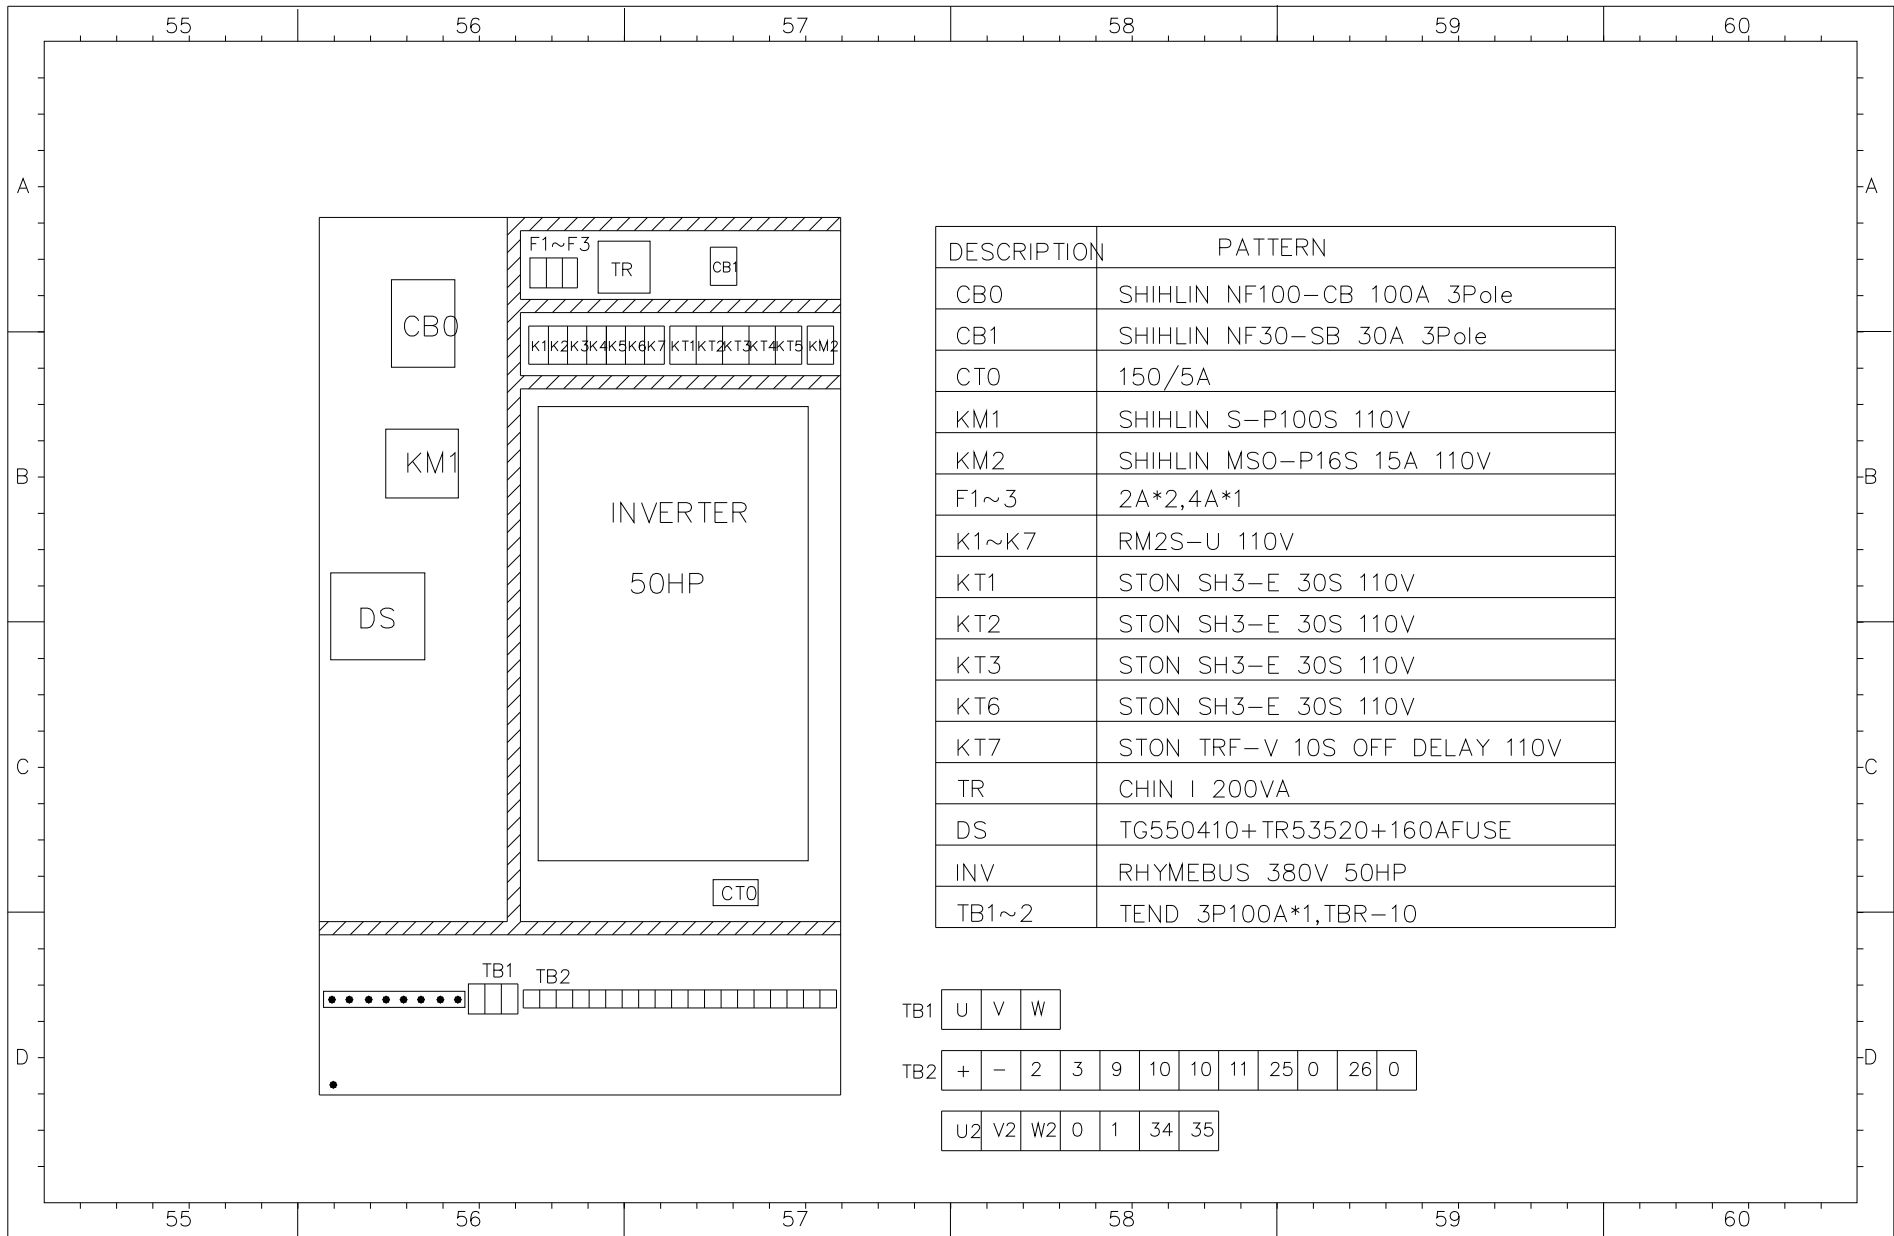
55 56 57 58 59 60

A

B

C

D

F1~F3
TR
CB1

CB0

K1 K2 K3 K4 K5 K6 K7 KT1 KT2 KT3 KT4 KT5 KM2

KM1

INVERTER

50HP

DS

CT0

TB1 TB2

| DESCRIPTION | PATTERN |
|---|---|
| CB0 | SHIHLIN NF100-CB 100A 3Pole |
| CB1 | SHIHLIN NF30-SB 30A 3Pole |
| CT0 | 150/5A |
| KM1 | SHIHLIN S-P100S 110V |
| KM2 | SHIHLIN MSO-P16S 15A 110V |
| F1~3 | 2A*2,4A*1 |
| K1~K7 | RM2S-U 110V |
| KT1 | STON SH3-E 30S 110V |
| KT2 | STON SH3-E 30S 110V |
| KT3 | STON SH3-E 30S 110V |
| KT6 | STON SH3-E 30S 110V |
| KT7 | STON TRF-V 10S OFF DELAY 110V |
| TR | CHIN I 200VA |
| DS | TG550410+TR53520+160AFUSE |
| INV | RHYMEBUS 380V 50HP |
| TB1~2 | TEND 3P100A*1,TBR-10 |

TB1
| U | V | W |
|---|---|---|

TB2
| + | - | 2 | 3 | 9 | 10 | 10 | 11 | 25 | 0 | 26 | 0 |
|---|---|---|---|---|---|---|---|---|---|---|---|

| U2 | V2 | W2 | 0 | 1 | 34 | 35 |
|---|---|---|---|---|---|---|

55 56 57 58 59 60